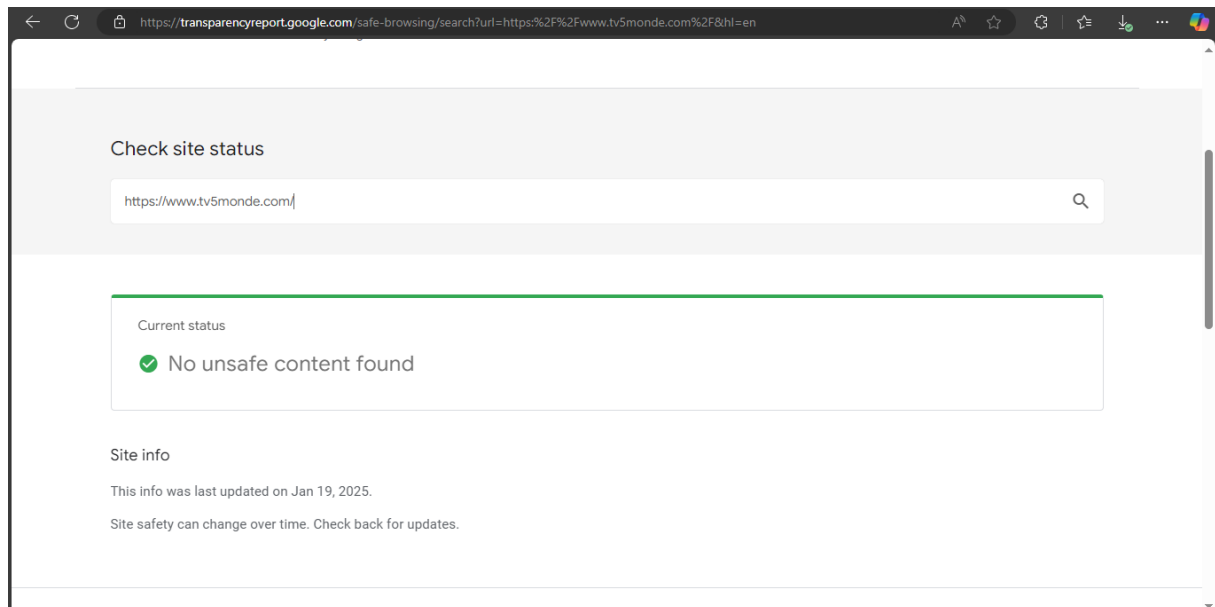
https://transparencyreport.google.com/safe-browsing/search?url=https:%2F%2Fwww.tv5monde.com%2F&hl=en

Check site status

https://www.tv5monde.com/

Current status

No unsafe content found

Site info

This info was last updated on Jan 19, 2025.

Site safety can change over time. Check back for updates.